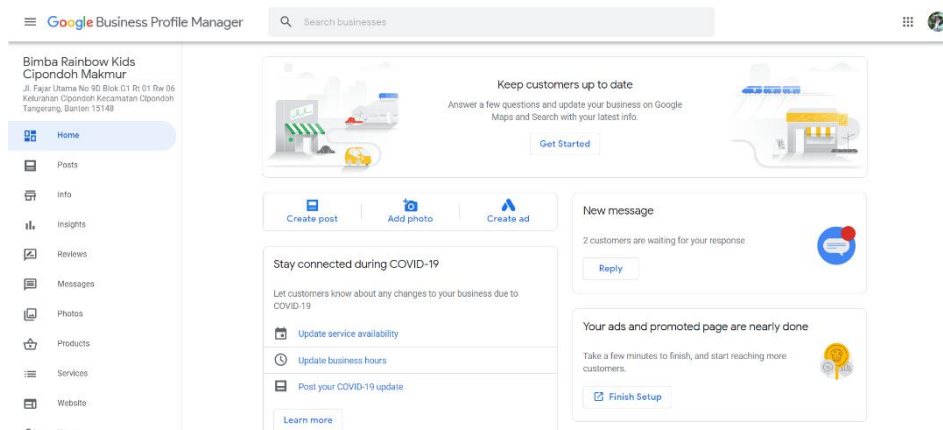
Google Business Profile Manager

Search businesses

Bimba Rainbow Kids Cipondoh Makmur
Jl. Fajar Utama No 9D Blok C1 Rt 01 Rw 06 Kelurahan Cipondoh Kecamatan Cipondoh Tangerang, Banten 15148

Home
Posts
Info
Insights
Reviews
Messages
Photos
Products
Services
Website

Keep customers up to date
Answer a few questions and update your business on Google Maps and Search with your latest info.
Get Started

Create post
Add photo
Create ad

Stay connected during COVID-19
Let customers know about any changes to your business due to COVID-19
Update service availability
Update business hours
Post your COVID-19 update
Learn more

New message
2 customers are waiting for your response
Reply

Your ads and promoted page are nearly done
Take a few minutes to finish, and start reaching more customers.
Finish Setup